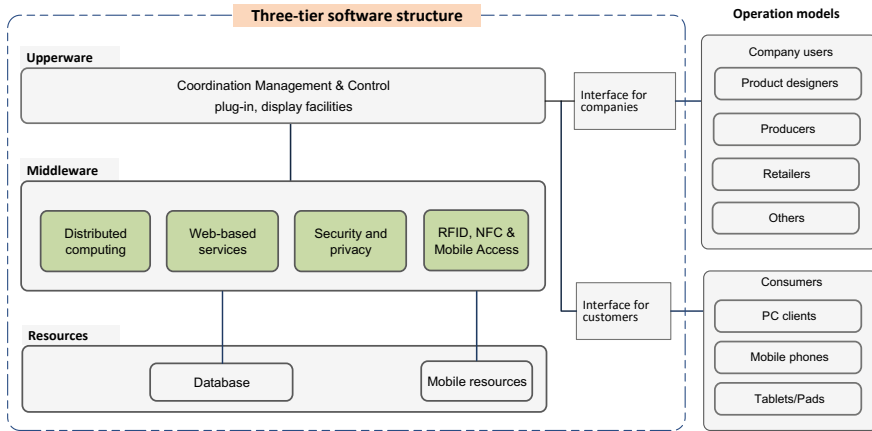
Three-tier software structure

Operation models

Upperware

Coordination Management & Control
plug-in, display facilities

Interface for companies

Company users

Product designers

Producers

Retailers

Others

Middleware

Distributed computing

Web-based services

Security and privacy

RFID, NFC & Mobile Access

Interface for customers

Consumers

PC clients

Mobile phones

Tablets/Pads

Resources

Database

Mobile resources